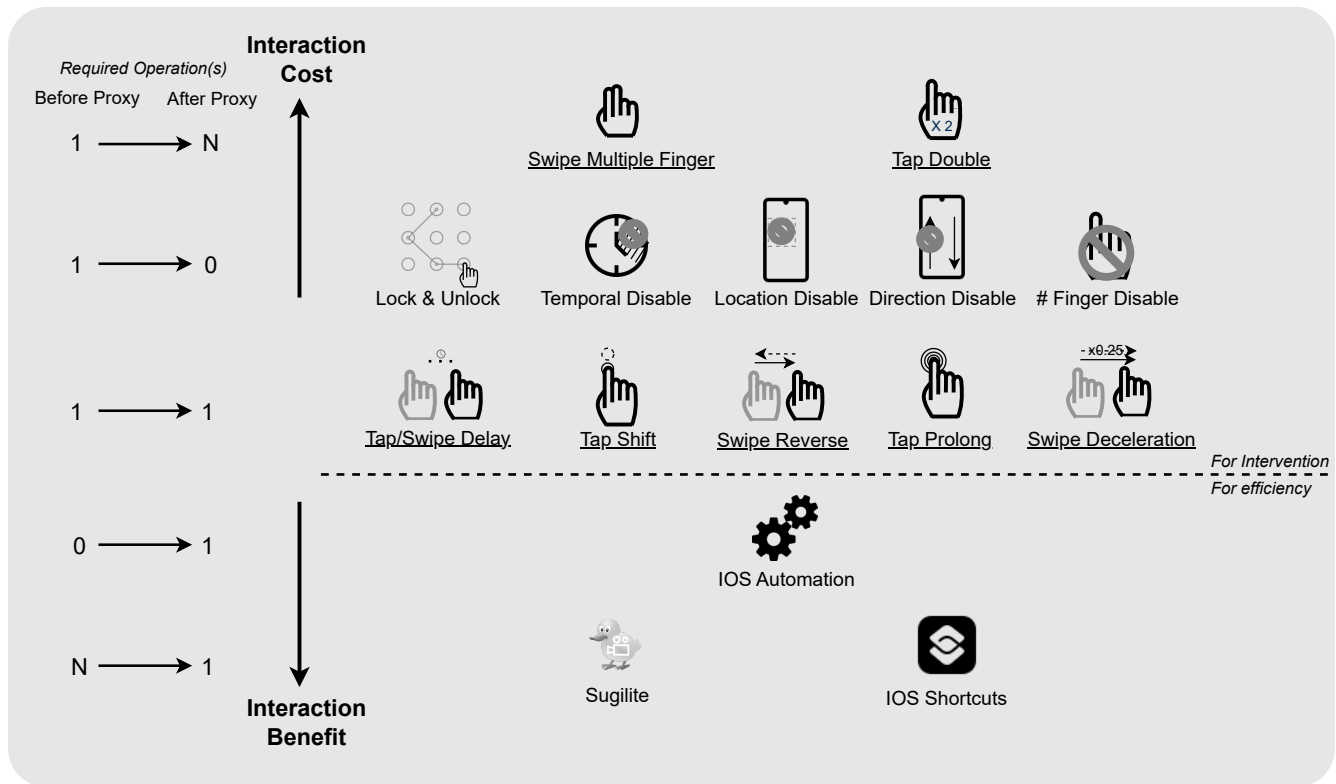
Interaction Cost

Required Operation(s)

Before Proxy After Proxy

1 → N

1 → 0

1 → 1

0 → 1

N → 1

Swipe Multiple Finger

X 2

Tap Double

Lock & Unlock

Temporal Disable

Location Disable

Direction Disable

# Finger Disable

Tap/Swipe Delay

Tap Shift

Swipe Reverse

Tap Prolong

- x0.25

Swipe Deceleration

For Intervention

For efficiency

IOS Automation

Sugilite

IOS Shortcuts

Interaction Benefit